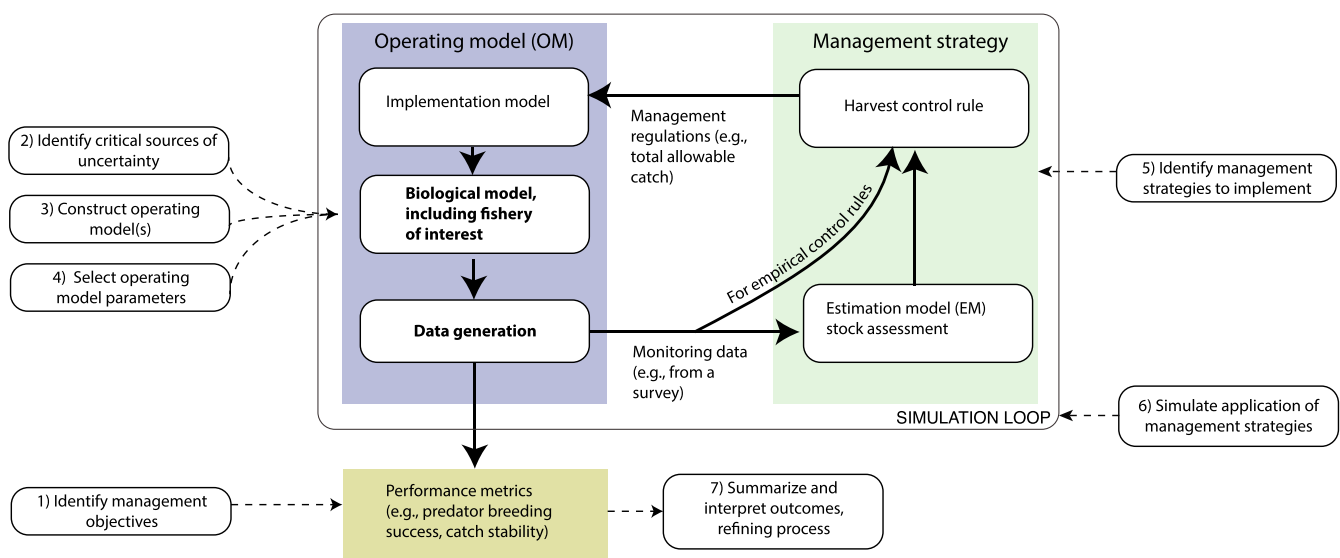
Operating model (OM)

Management strategy

Implementation model

Management regulations (e.g., total allowable catch)

Harvest control rule

2) Identify critical sources of uncertainty

3) Construct operating model(s)

4) Select operating model parameters

Biological model, including fishery of interest

For empirical control rules

5) Identify management strategies to implement

Data generation

Estimation model (EM) stock assessment

Monitoring data (e.g., from a survey)

SIMULATION LOOP

6) Simulate application of management strategies

1) Identify management objectives

Performance metrics (e.g., predator breeding success, catch stability)

7) Summarize and interpret outcomes, refining process